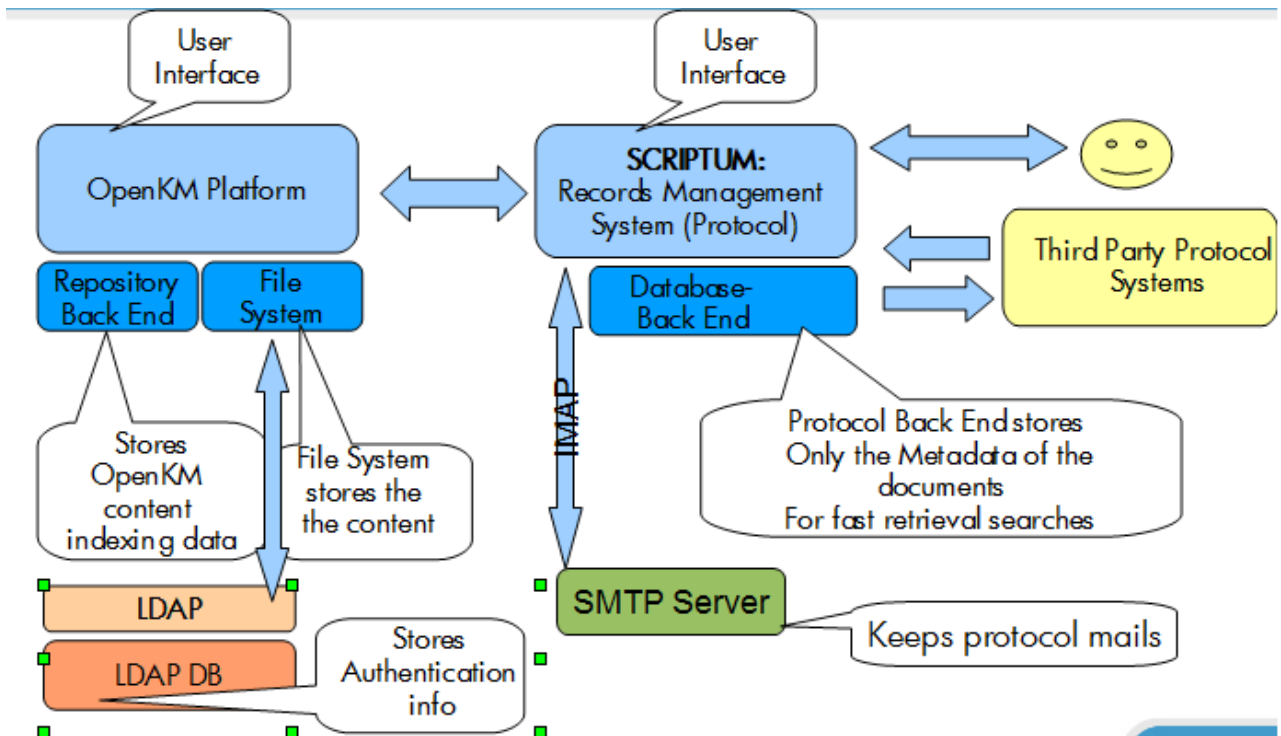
User Interface

OpenKM Platform

Repository Back End

File System

Stores OpenKM content indexing data

File System stores the the content

LDAP

LDAP DB

Stores Authentication info

User Interface

SCRIPTUM:
Records Management System (Protocol)

Database-Back End

IMAP

Third Party Protocol Systems

Protocol Back End stores Only the Metadata of the documents For fast retrieval searches

SMTP Server

Keeps protocol mails